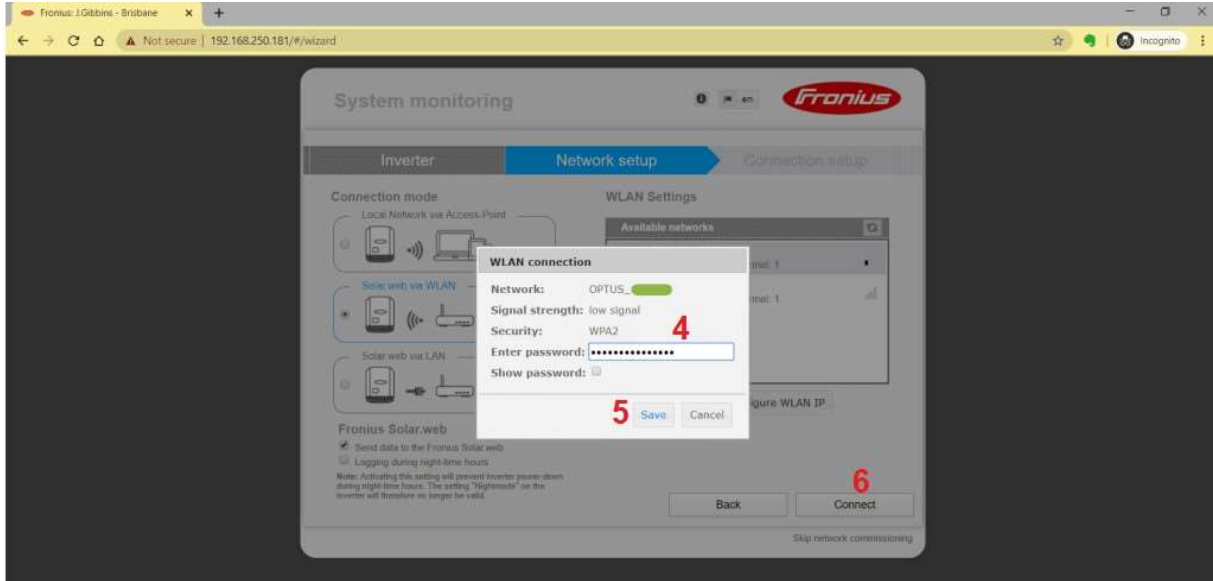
Fronius: J.Gibbins - Brisbane ×

Not secure | 192.168.250.181/#/wizard

Incognito

System monitoring

en

Fronius

Inverter

Network setup

Connection setup

Connection mode

Local Network via Access-Point

Solar web via WLAN

Solar web via LAN

WLAN Settings

Available networks

nnel: 1

nnel: 1

WLAN connection

Network: OPTUS_

Signal strength: low signal

Security: WPA2

4

Enter password: •••••••••••••••

Show password:

5 Save Cancel

igure WLAN IP

Fronius Solar.web

Send data to the Fronius Solar.web

Logging during night-time hours

Note: Activating this setting will prevent inverter power-down during night-time hours. The setting "Nightmode" on the inverter will therefore no longer be valid.

6

Back

Connect

Skip network commissioning